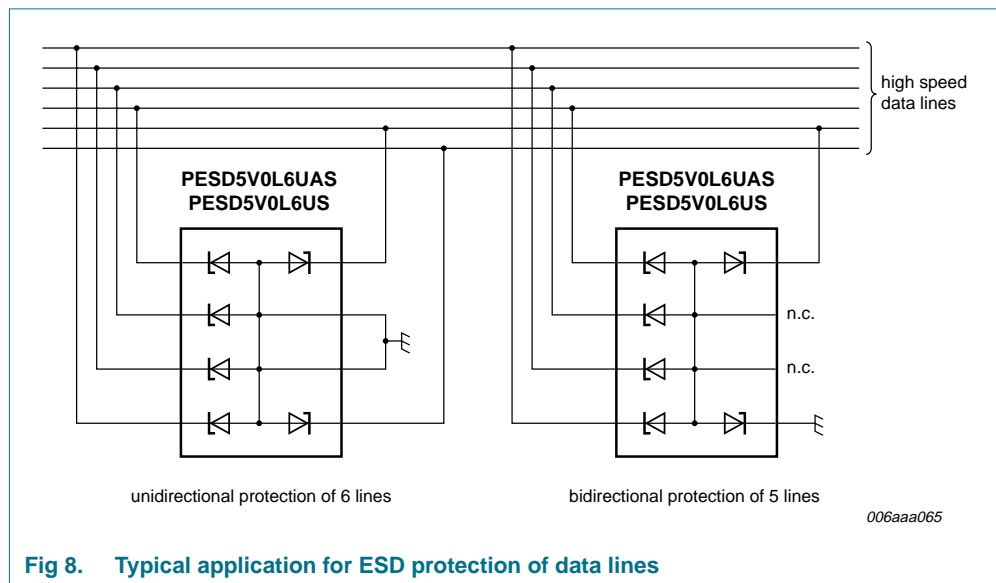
high speed data lines

PESD5V0L6UAS
PESD5V0L6US

PESD5V0L6UAS
PESD5V0L6US

n.c.

n.c.

unidirectional protection of 6 lines

bidirectional protection of 5 lines

006aaa065

Fig 8. Typical application for ESD protection of data lines